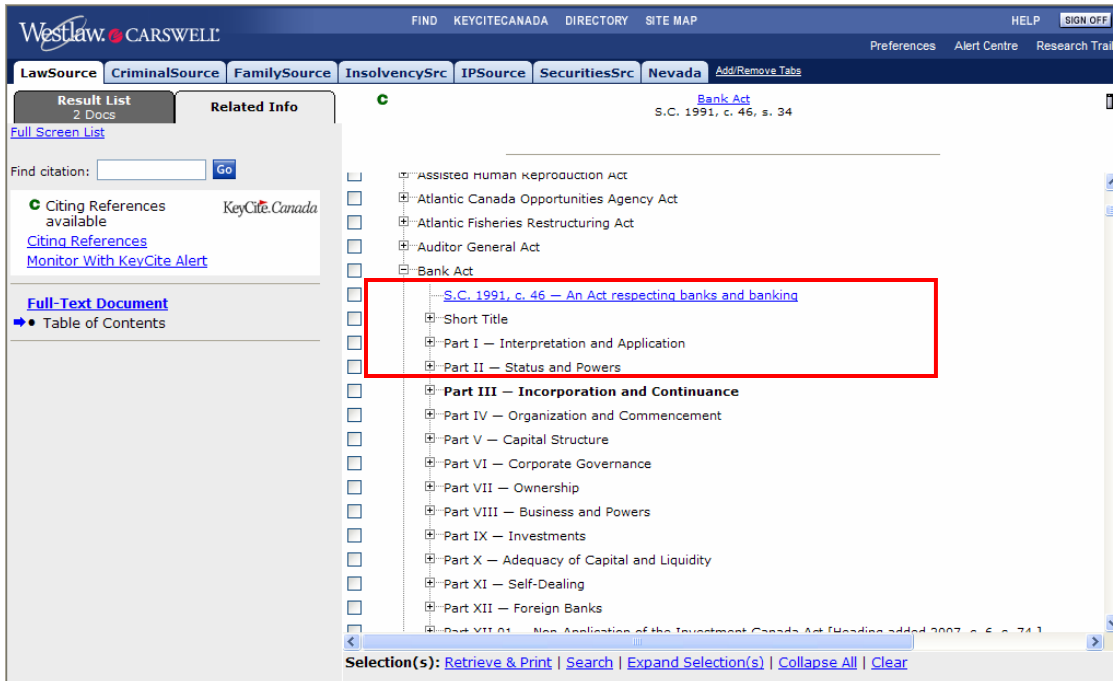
Westlaw. CARSWELL

FIND KEYCITECANADA DIRECTORY SITE MAP

HELP SIGN OFF

Preferences Alert Centre Research Trai

LawSource CriminalSource FamilySource InsolvencySrc IPSource SecuritiesSrc Nevada Add/Remove Tabs

Result List 2 Docs

Related Info

Full Screen List

Find citation: Go

C Citing References available

KeyCite.Canada

Citing References

Monitor With KeyCite Alert

Full-Text Document

Table of Contents

C

Bank Act
S.C. 1991, c. 46, s. 34

Assisted Human Reproduction Act

Atlantic Canada Opportunities Agency Act

Atlantic Fisheries Restructuring Act

Auditor General Act

Bank Act

S.C. 1991, c. 46 — An Act respecting banks and banking

Short Title

Part I — Interpretation and Application

Part II — Status and Powers

Part III — Incorporation and Continuance

Part IV — Organization and Commencement

Part V — Capital Structure

Part VI — Corporate Governance

Part VII — Ownership

Part VIII — Business and Powers

Part IX — Investments

Part X — Adequacy of Capital and Liquidity

Part XI — Self-Dealing

Part XII — Foreign Banks

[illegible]

Selection(s): Retrieve & Print | Search | Expand Selection(s) | Collapse All | Clear